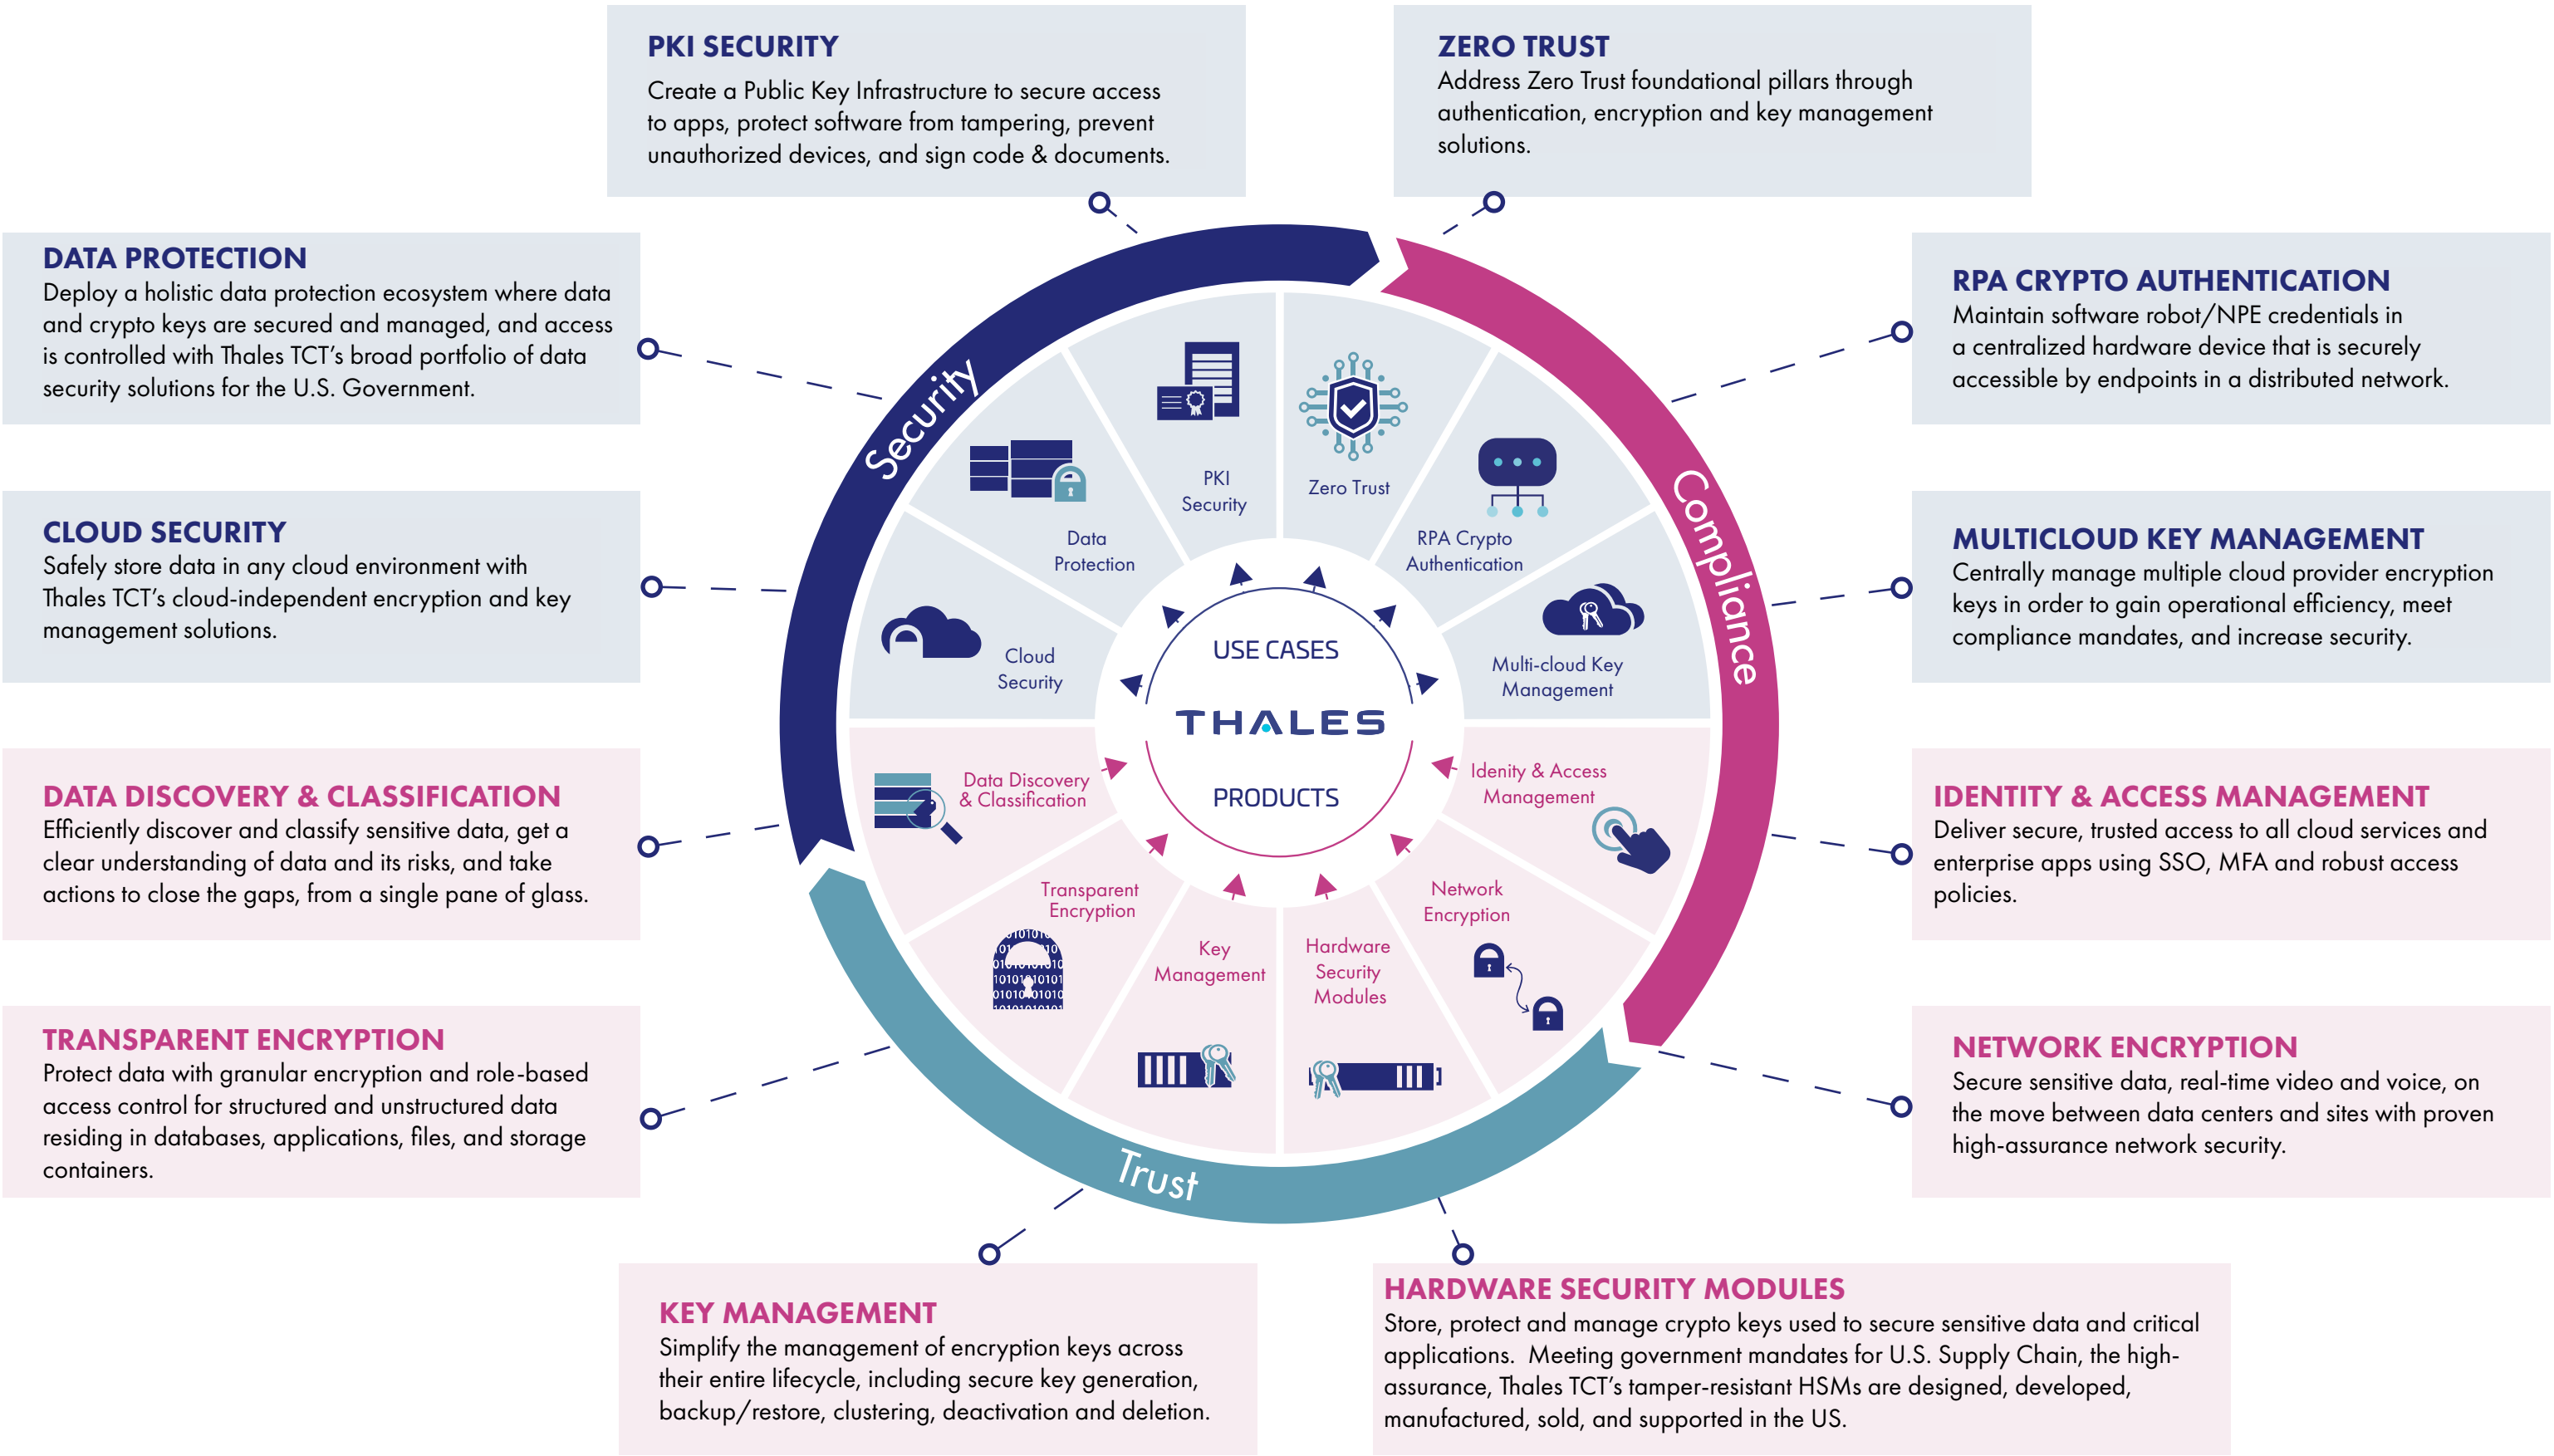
PKI SECURITY
Create a Public Key Infrastructure to secure access to apps, protect software from tampering, prevent unauthorized devices, and sign code & documents.

ZERO TRUST
Address Zero Trust foundational pillars through authentication, encryption and key management solutions.

DATA PROTECTION
Deploy a holistic data protection ecosystem where data and crypto keys are secured and managed, and access is controlled with Thales TCT's broad portfolio of data security solutions for the U.S. Government.

RPA CRYPTO AUTHENTICATION
Maintain software robot/NPE credentials in a centralized hardware device that is securely accessible by endpoints in a distributed network.

CLOUD SECURITY
Safely store data in any cloud environment with Thales TCT's cloud-independent encryption and key management solutions.

MULTICLOUD KEY MANAGEMENT
Centrally manage multiple cloud provider encryption keys in order to gain operational efficiency, meet compliance mandates, and increase security.

Security

Compliance

Trust

PKI Security

Zero Trust

Data Protection

RPA Crypto Authentication

Cloud Security

Multi-cloud Key Management

USE CASES

THALES

PRODUCTS

Data Discovery & Classification

Idenity & Access Management

Transparent Encryption

Network Encryption

Key Management

Hardware Security Modules

DATA DISCOVERY & CLASSIFICATION
Efficiently discover and classify sensitive data, get a clear understanding of data and its risks, and take actions to close the gaps, from a single pane of glass.

IDENTITY & ACCESS MANAGEMENT
Deliver secure, trusted access to all cloud services and enterprise apps using SSO, MFA and robust access policies.

TRANSPARENT ENCRYPTION
Protect data with granular encryption and role-based access control for structured and unstructured data residing in databases, applications, files, and storage containers.

NETWORK ENCRYPTION
Secure sensitive data, real-time video and voice, on the move between data centers and sites with proven high-assurance network security.

KEY MANAGEMENT
Simplify the management of encryption keys across their entire lifecycle, including secure key generation, backup/restore, clustering, deactivation and deletion.

HARDWARE SECURITY MODULES
Store, protect and manage crypto keys used to secure sensitive data and critical applications. Meeting government mandates for U.S. Supply Chain, the high-assurance, Thales TCT's tamper-resistant HSMs are designed, developed, manufactured, sold, and supported in the US.